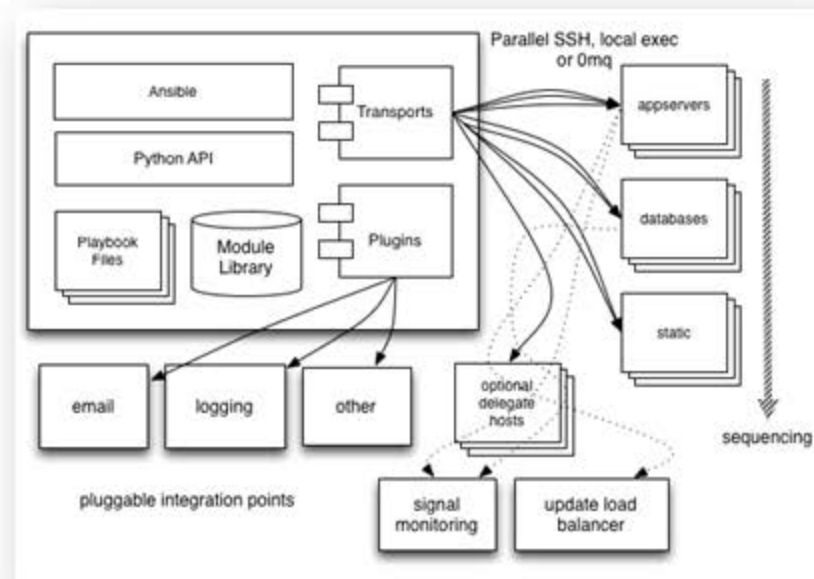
Parallel SSH, local exec or 0mq

Ansible

Transports

Python API

Playbook Files

Module Library

Plugins

appservers

databases

static

sequencing

email

logging

other

optional delegate hosts

pluggable integration points

signal monitoring

update load balancer